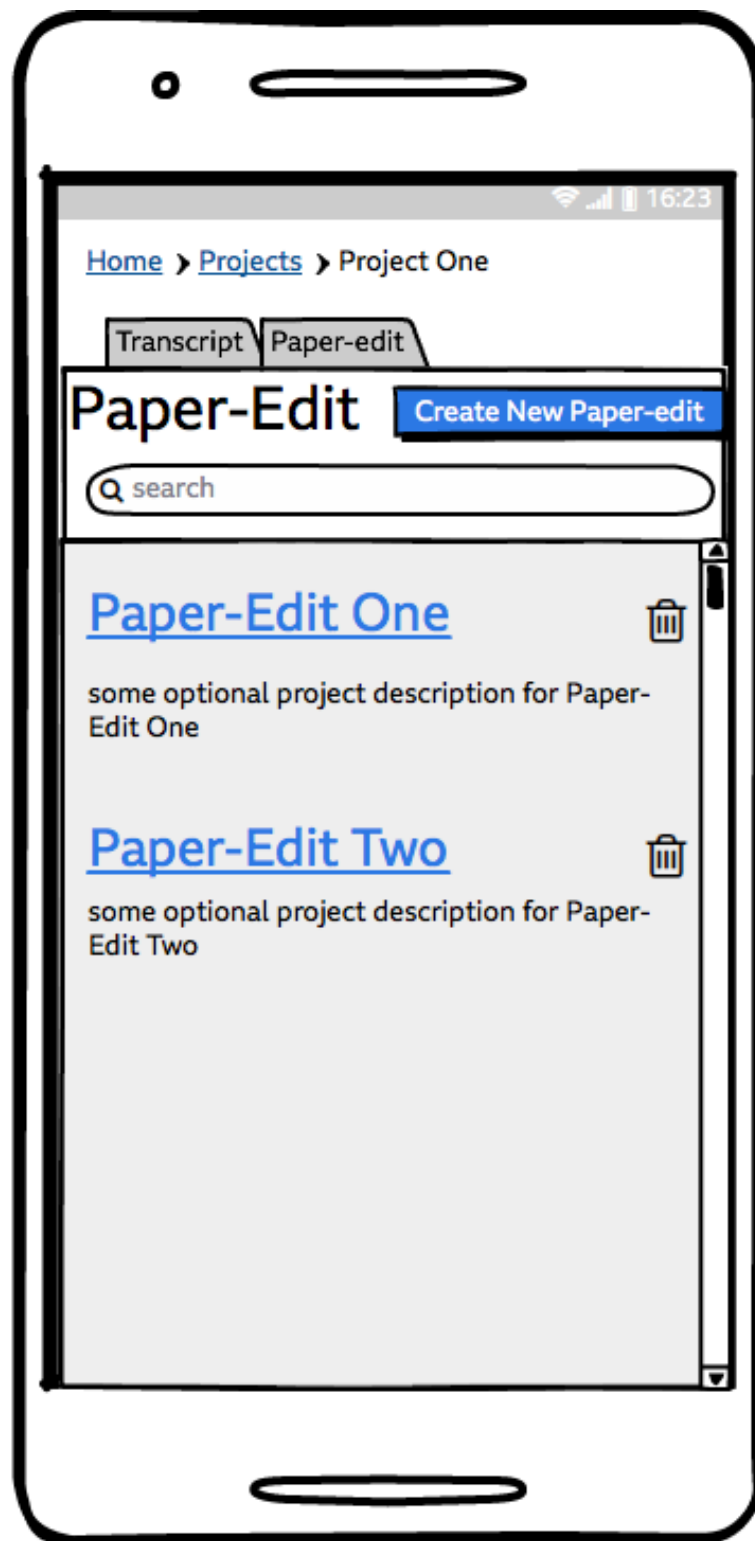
16:23

Home > Projects > Project One

Transcript | Paper-edit

Paper-Edit

Create New Paper-edit

search

Paper-Edit One

some optional project description for Paper-Edit One

Paper-Edit Two

some optional project description for Paper-Edit Two